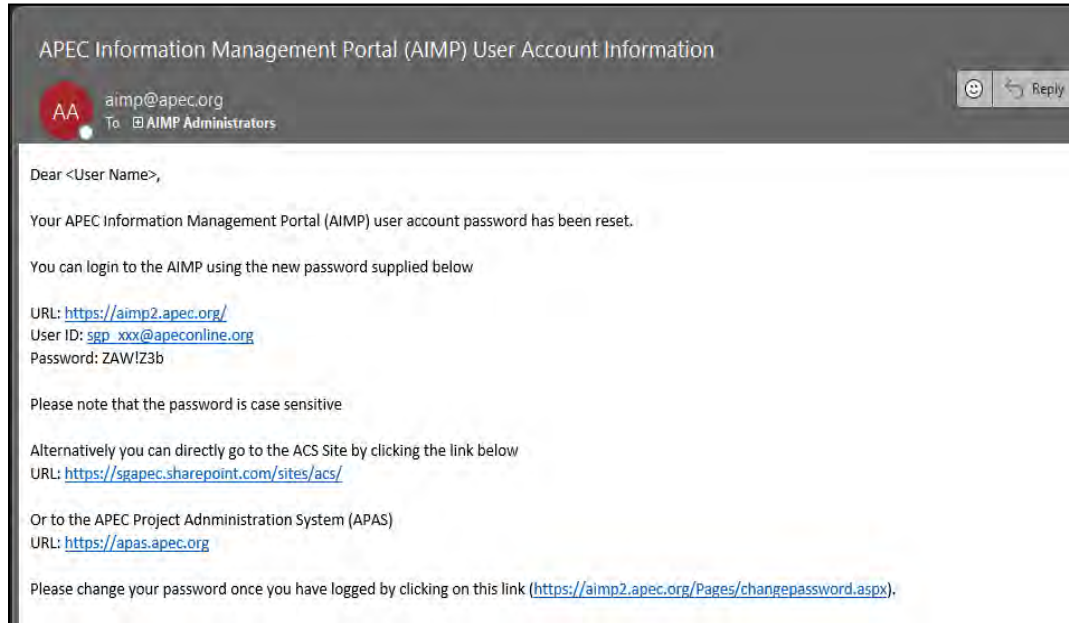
APEC Information Management Portal (AIMP) User Account Information

AA aimp@apec.org
To ⊞ AIMP Administrators

☺ Reply

Dear <User Name>,

Your APEC Information Management Portal (AIMP) user account password has been reset.

You can login to the AIMP using the new password supplied below

URL: https://aimp2.apec.org/
User ID: sgp_xxx@apeconline.org
Password: ZAW!Z3b

Please note that the password is case sensitive

Alternatively you can directly go to the ACS Site by clicking the link below
URL: https://sgapec.sharepoint.com/sites/acs/

Or to the APEC Project Adnministration System (APAS)
URL: https://apas.apec.org

Please change your password once you have logged by clicking on this link (https://aimp2.apec.org/Pages/changepassword.aspx).